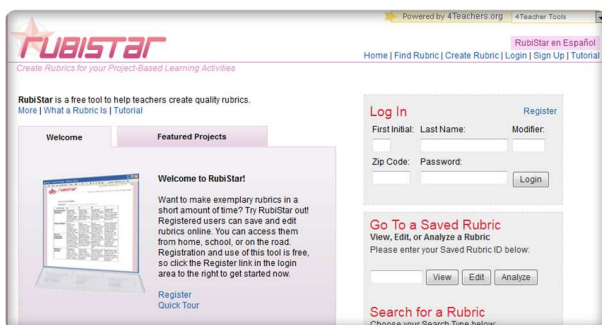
Powered by 4Teachers.org 4Teacher Tools

RubiStar

RubiStar en Español

Home | Find Rubric | Create Rubric | Login | Sign Up | Tutorial

Create Rubrics for your Project-Based Learning Activities

RubiStar is a free tool to help teachers create quality rubrics.
More | What a Rubric Is | Tutorial

Welcome

Featured Projects

Welcome to RubiStar!

Want to make exemplary rubrics in a short amount of time? Try RubiStar out! Registered users can save and edit rubrics online. You can access them from home, school, or on the road. Registration and use of this tool is free, so click the Register link in the login area to the right to get started now.

Register
Quick Tour

Log In

Register

First Initial: Last Name: Modifier:

Zip Code: Password:

Login

Go To a Saved Rubric
View, Edit, or Analyze a Rubric
Please enter your Saved Rubric ID below:

View Edit Analyze

Search for a Rubric
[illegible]